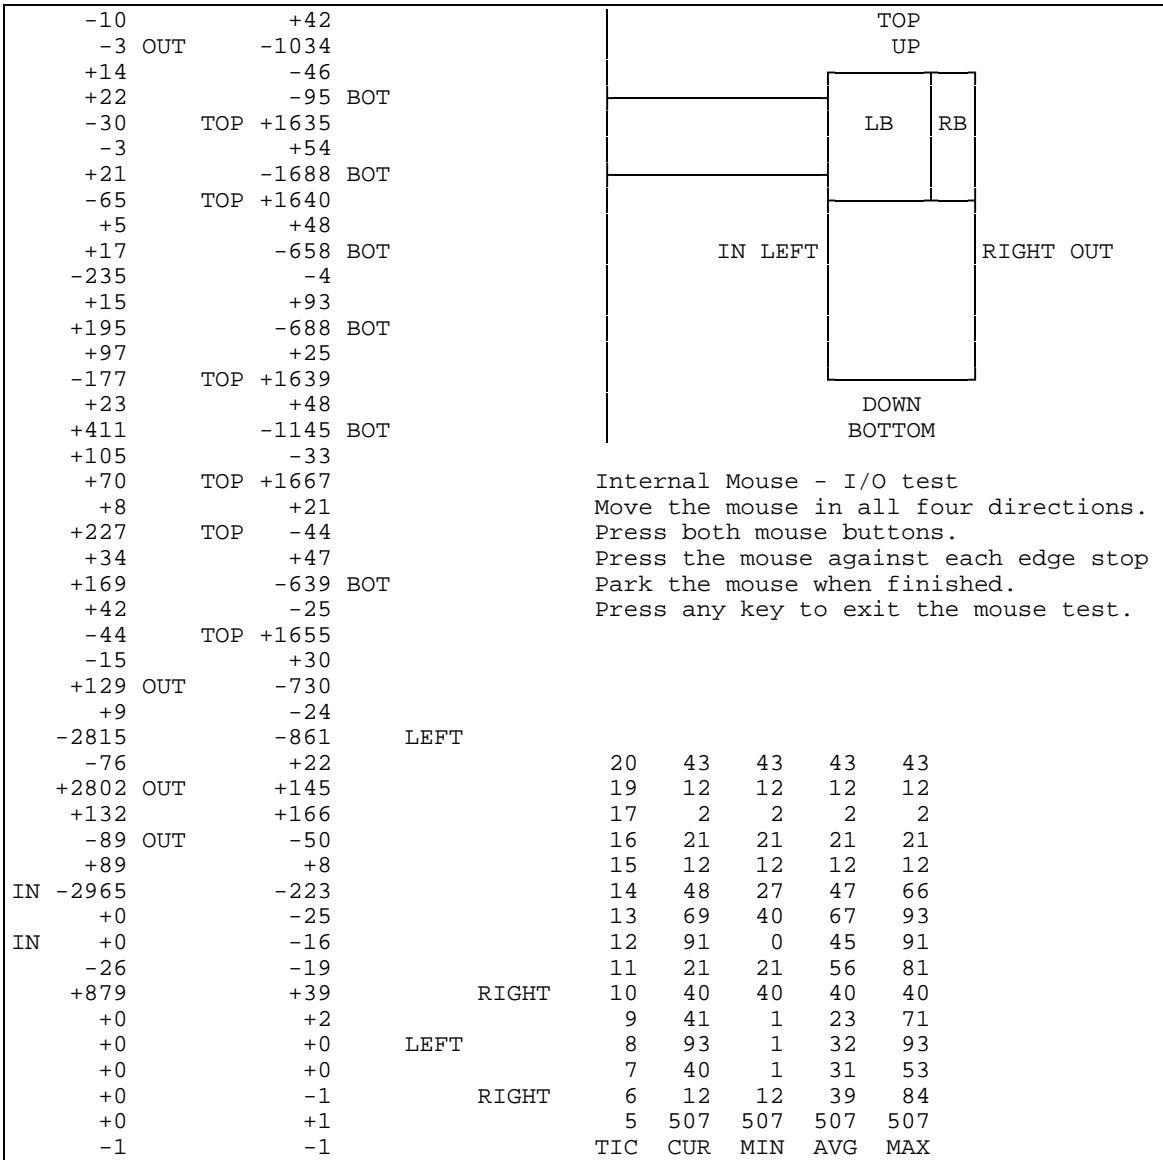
-10 +42
-3 OUT -1034
+14 -46
+22 -95 BOT
-30 TOP +1635
-3 +54
+21 -1688 BOT
-65 TOP +1640
+5 +48
+17 -658 BOT
-235 -4
+15 +93
+195 -688 BOT
+97 +25
-177 TOP +1639
+23 +48
+411 -1145 BOT
+105 -33
+70 TOP +1667
+8 +21
+227 TOP -44
+34 +47
+169 -639 BOT
+42 -25
-44 TOP +1655
-15 +30
+129 OUT -730
+9 -24
-2815 -861 LEFT
-76 +22
+2802 OUT +145
+132 +166
-89 OUT -50
+89 +8
IN -2965 -223
+0 -25
IN +0 -16
-26 -19
+879 +39 RIGHT
+0 +2
+0 +0 LEFT
+0 +0
+0 -1 RIGHT
+0 +1
-1 -1

TOP
UP

LB RB

IN LEFT RIGHT OUT

DOWN
BOTTOM

Internal Mouse - I/O test
Move the mouse in all four directions.
Press both mouse buttons.
Press the mouse against each edge stop
Park the mouse when finished.
Press any key to exit the mouse test.

| | | | | |
|---|---|---|---|---|
| 20 | 43 | 43 | 43 | 43 |
| 19 | 12 | 12 | 12 | 12 |
| 17 | 2 | 2 | 2 | 2 |
| 16 | 21 | 21 | 21 | 21 |
| 15 | 12 | 12 | 12 | 12 |
| 14 | 48 | 27 | 47 | 66 |
| 13 | 69 | 40 | 67 | 93 |
| 12 | 91 | 0 | 45 | 91 |
| 11 | 21 | 21 | 56 | 81 |
| 10 | 40 | 40 | 40 | 40 |
| 9 | 41 | 1 | 23 | 71 |
| 8 | 93 | 1 | 32 | 93 |
| 7 | 40 | 1 | 31 | 53 |
| 6 | 12 | 12 | 39 | 84 |
| 5 | 507 | 507 | 507 | 507 |
| TIC | CUR | MIN | AVG | MAX |